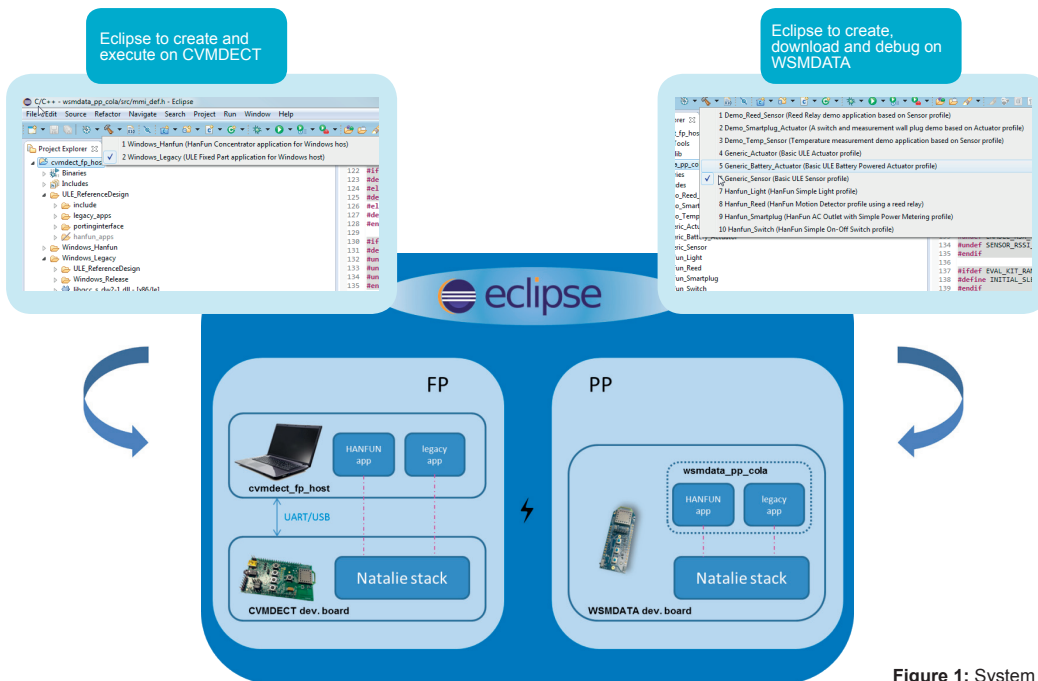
Eclipse to create and execute on CVMDECT

Eclipse to create, download and debug on WSMDATA

C/C++ - wsmdata_pp_cola/src/mmi_def.h - Eclipse

File Edit Source Refactor Navigate Search Project Run Window Help

1 Windows_Hanfun (HanFun Concentrator application for Windows hos)
2 Windows_Legacy (ULE Fixed Part application for Windows host)

Project Explorer

cvmdect_fp_hos
Binaries
Includes
ULE_ReferenceDesign
include
legacy_apps
portinginterface
hanfun_apps
Windows_Hanfun
Windows_Legacy
ULE_ReferenceDesign
Windows_Release
libgcc_s_dw2-1.dll - [x86/le]

122 #if
123 #de
124 #el
125 #de
126 #el
127 #de
128 #en
129
130 #if
131 #de
132 #un
133 #un
134 #un
135 #en

1 Demo_Reed_Sensor (Reed Relay demo application based on Sensor profile)
2 Demo_Smartplug_Actuator (A switch and measurement wall plug demo based on Actuator profile)
3 Demo_Temp_Sensor (Temperature measurement demo application based on Sensor profile)
4 Generic_Actuator (Basic ULE Actuator profile)
5 Generic_Battery_Actuator (Basic ULE Battery Powered Actuator profile)
6 Generic_Sensor (Basic ULE Sensor profile)
7 Hanfun_Light (HanFun Simple Light profile)
8 Hanfun_Reed (HanFun Motion Detector profile using a reed relay)
9 Hanfun_Smartplug (HanFun AC Outlet with Simple Power Metering profile)
10 Hanfun_Switch (HanFun Simple On-Off Switch profile)

orer
r_fp_hos
Tools
lib
a_pp_co
ries
des
o_Reed_
o_Smart
o_Temp
eric_Actu
eric_Battery_Actuator
eric_Sensor
fun_Light
fun_Reed
fun_Smartplug
fun_Switch

134 #undef SENSOR_RSSI_
135 #endif
136
137 #ifdef EVAL_KIT_RAM
138 #define INITIAL_SLE
139 #endif

eclipse

FP

HANFUN app

legacy app

cvmdect_fp_host

UART/USB

Natalie stack

CVMDECT dev. board

PP

wsmdata_pp_cola

HANFUN app

legacy app

Natalie stack

WSMDATA dev. board

Figure 1: System